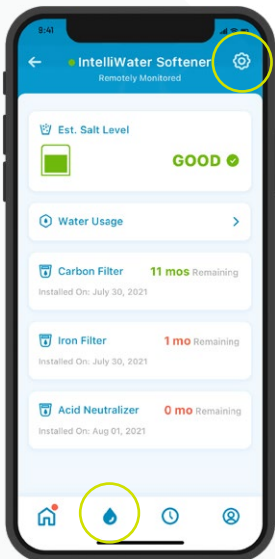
9:41

IntelliWater Softener
Remotely Monitored

Est. Salt Level

GOOD

Water Usage

Carbon Filter 11 mos Remaining
Installed On: July 30, 2021

Iron Filter 1 mo Remaining
Installed On: July 30, 2021

Acid Neutralizer 0 mo Remaining
Installed On: Aug 01, 2021